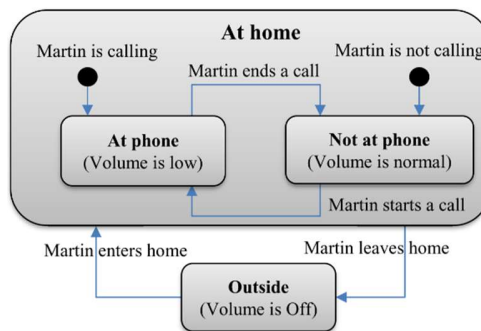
At home

Martin is calling

Martin is not calling

Martin ends a call

At phone
(Volume is low)

Not at phone
(Volume is normal)

Martin starts a call

Martin enters home

Martin leaves home

Outside
(Volume is Off)